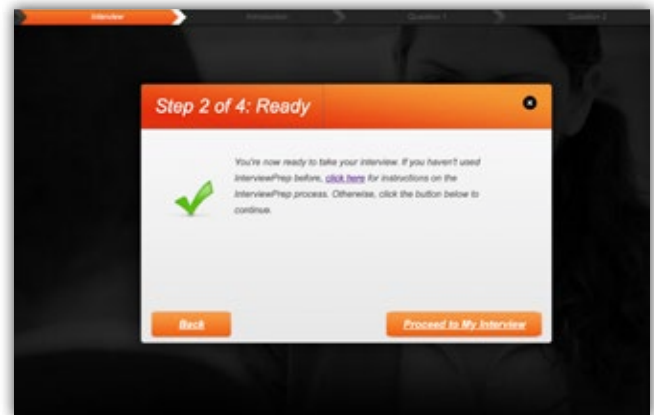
Interview
Introduction
Question 1
Question 2

Step 2 of 4: Ready

You're now ready to take your interview. If you haven't used InterviewPrep before, click here for instructions on the InterviewPrep process. Otherwise, click the button below to continue.

Back

Proceed to My Interview